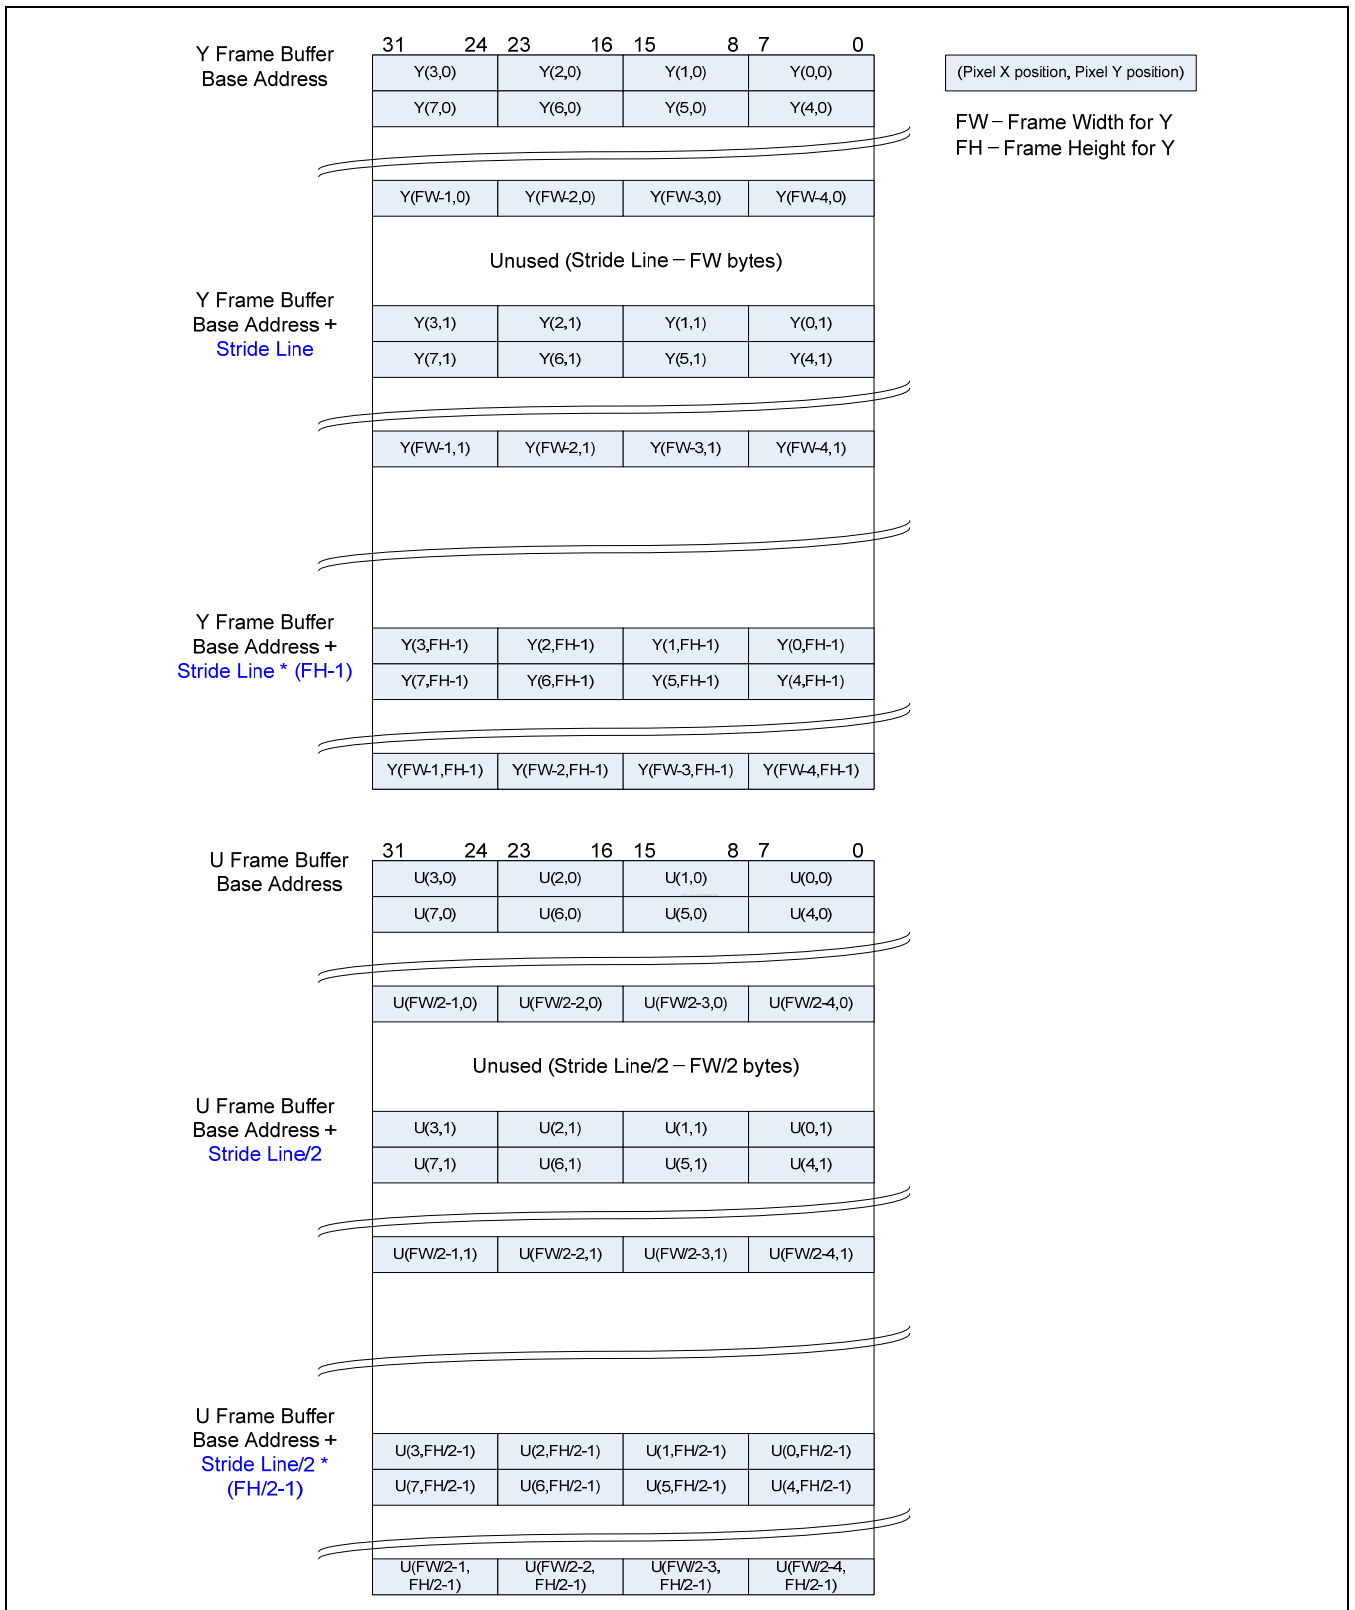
Y Frame Buffer Base Address

31 24 23 16 15 8 7 0

| Y(3,0) | Y(2,0) | Y(1,0) | Y(0,0) |
|---|---|---|---|
| Y(7,0) | Y(6,0) | Y(5,0) | Y(4,0) |

| Y(FW-1,0) | Y(FW-2,0) | Y(FW-3,0) | Y(FW-4,0) |
|---|---|---|---|

Unused (Stride Line – FW bytes)

(Pixel X position, Pixel Y position)

FW – Frame Width for Y
FH – Frame Height for Y

Y Frame Buffer Base Address + Stride Line

| Y(3,1) | Y(2,1) | Y(1,1) | Y(0,1) |
|---|---|---|---|
| Y(7,1) | Y(6,1) | Y(5,1) | Y(4,1) |

| Y(FW-1,1) | Y(FW-2,1) | Y(FW-3,1) | Y(FW-4,1) |
|---|---|---|---|

Y Frame Buffer Base Address + Stride Line * (FH-1)

| Y(3,FH-1) | Y(2,FH-1) | Y(1,FH-1) | Y(0,FH-1) |
|---|---|---|---|
| Y(7,FH-1) | Y(6,FH-1) | Y(5,FH-1) | Y(4,FH-1) |

| Y(FW-1,FH-1) | Y(FW-2,FH-1) | Y(FW-3,FH-1) | Y(FW-4,FH-1) |
|---|---|---|---|

U Frame Buffer Base Address

31 24 23 16 15 8 7 0

| U(3,0) | U(2,0) | U(1,0) | U(0,0) |
|---|---|---|---|
| U(7,0) | U(6,0) | U(5,0) | U(4,0) |

| U(FW/2-1,0) | U(FW/2-2,0) | U(FW/2-3,0) | U(FW/2-4,0) |
|---|---|---|---|

Unused (Stride Line/2 – FW/2 bytes)

U Frame Buffer Base Address + Stride Line/2

| U(3,1) | U(2,1) | U(1,1) | U(0,1) |
|---|---|---|---|
| U(7,1) | U(6,1) | U(5,1) | U(4,1) |

| U(FW/2-1,1) | U(FW/2-2,1) | U(FW/2-3,1) | U(FW/2-4,1) |
|---|---|---|---|

U Frame Buffer Base Address + Stride Line/2 * (FH/2-1)

| U(3,FH/2-1) | U(2,FH/2-1) | U(1,FH/2-1) | U(0,FH/2-1) |
|---|---|---|---|
| U(7,FH/2-1) | U(6,FH/2-1) | U(5,FH/2-1) | U(4,FH/2-1) |

| U(FW/2-1, FH/2-1) | U(FW/2-2, FH/2-1) | U(FW/2-3, FH/2-1) | U(FW/2-4, FH/2-1) |
|---|---|---|---|